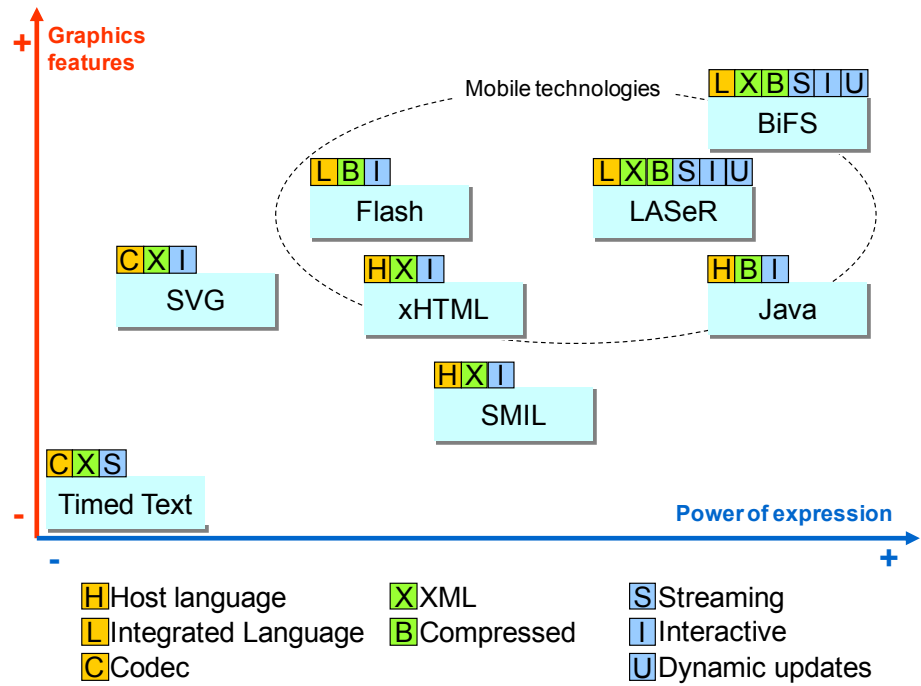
+ Graphics features

Mobile technologies

L X B S I U
BiFS

L B I
Flash

L X B S I U
LASeR

C X I
SVG

H X I
xHTML

H B I
Java

H X I
SMIL

C X S
Timed Text

-

Power of expression

-

+

H Host language
L Integrated Language
C Codec
X XML
B Compressed
S Streaming
I Interactive
U Dynamic updates